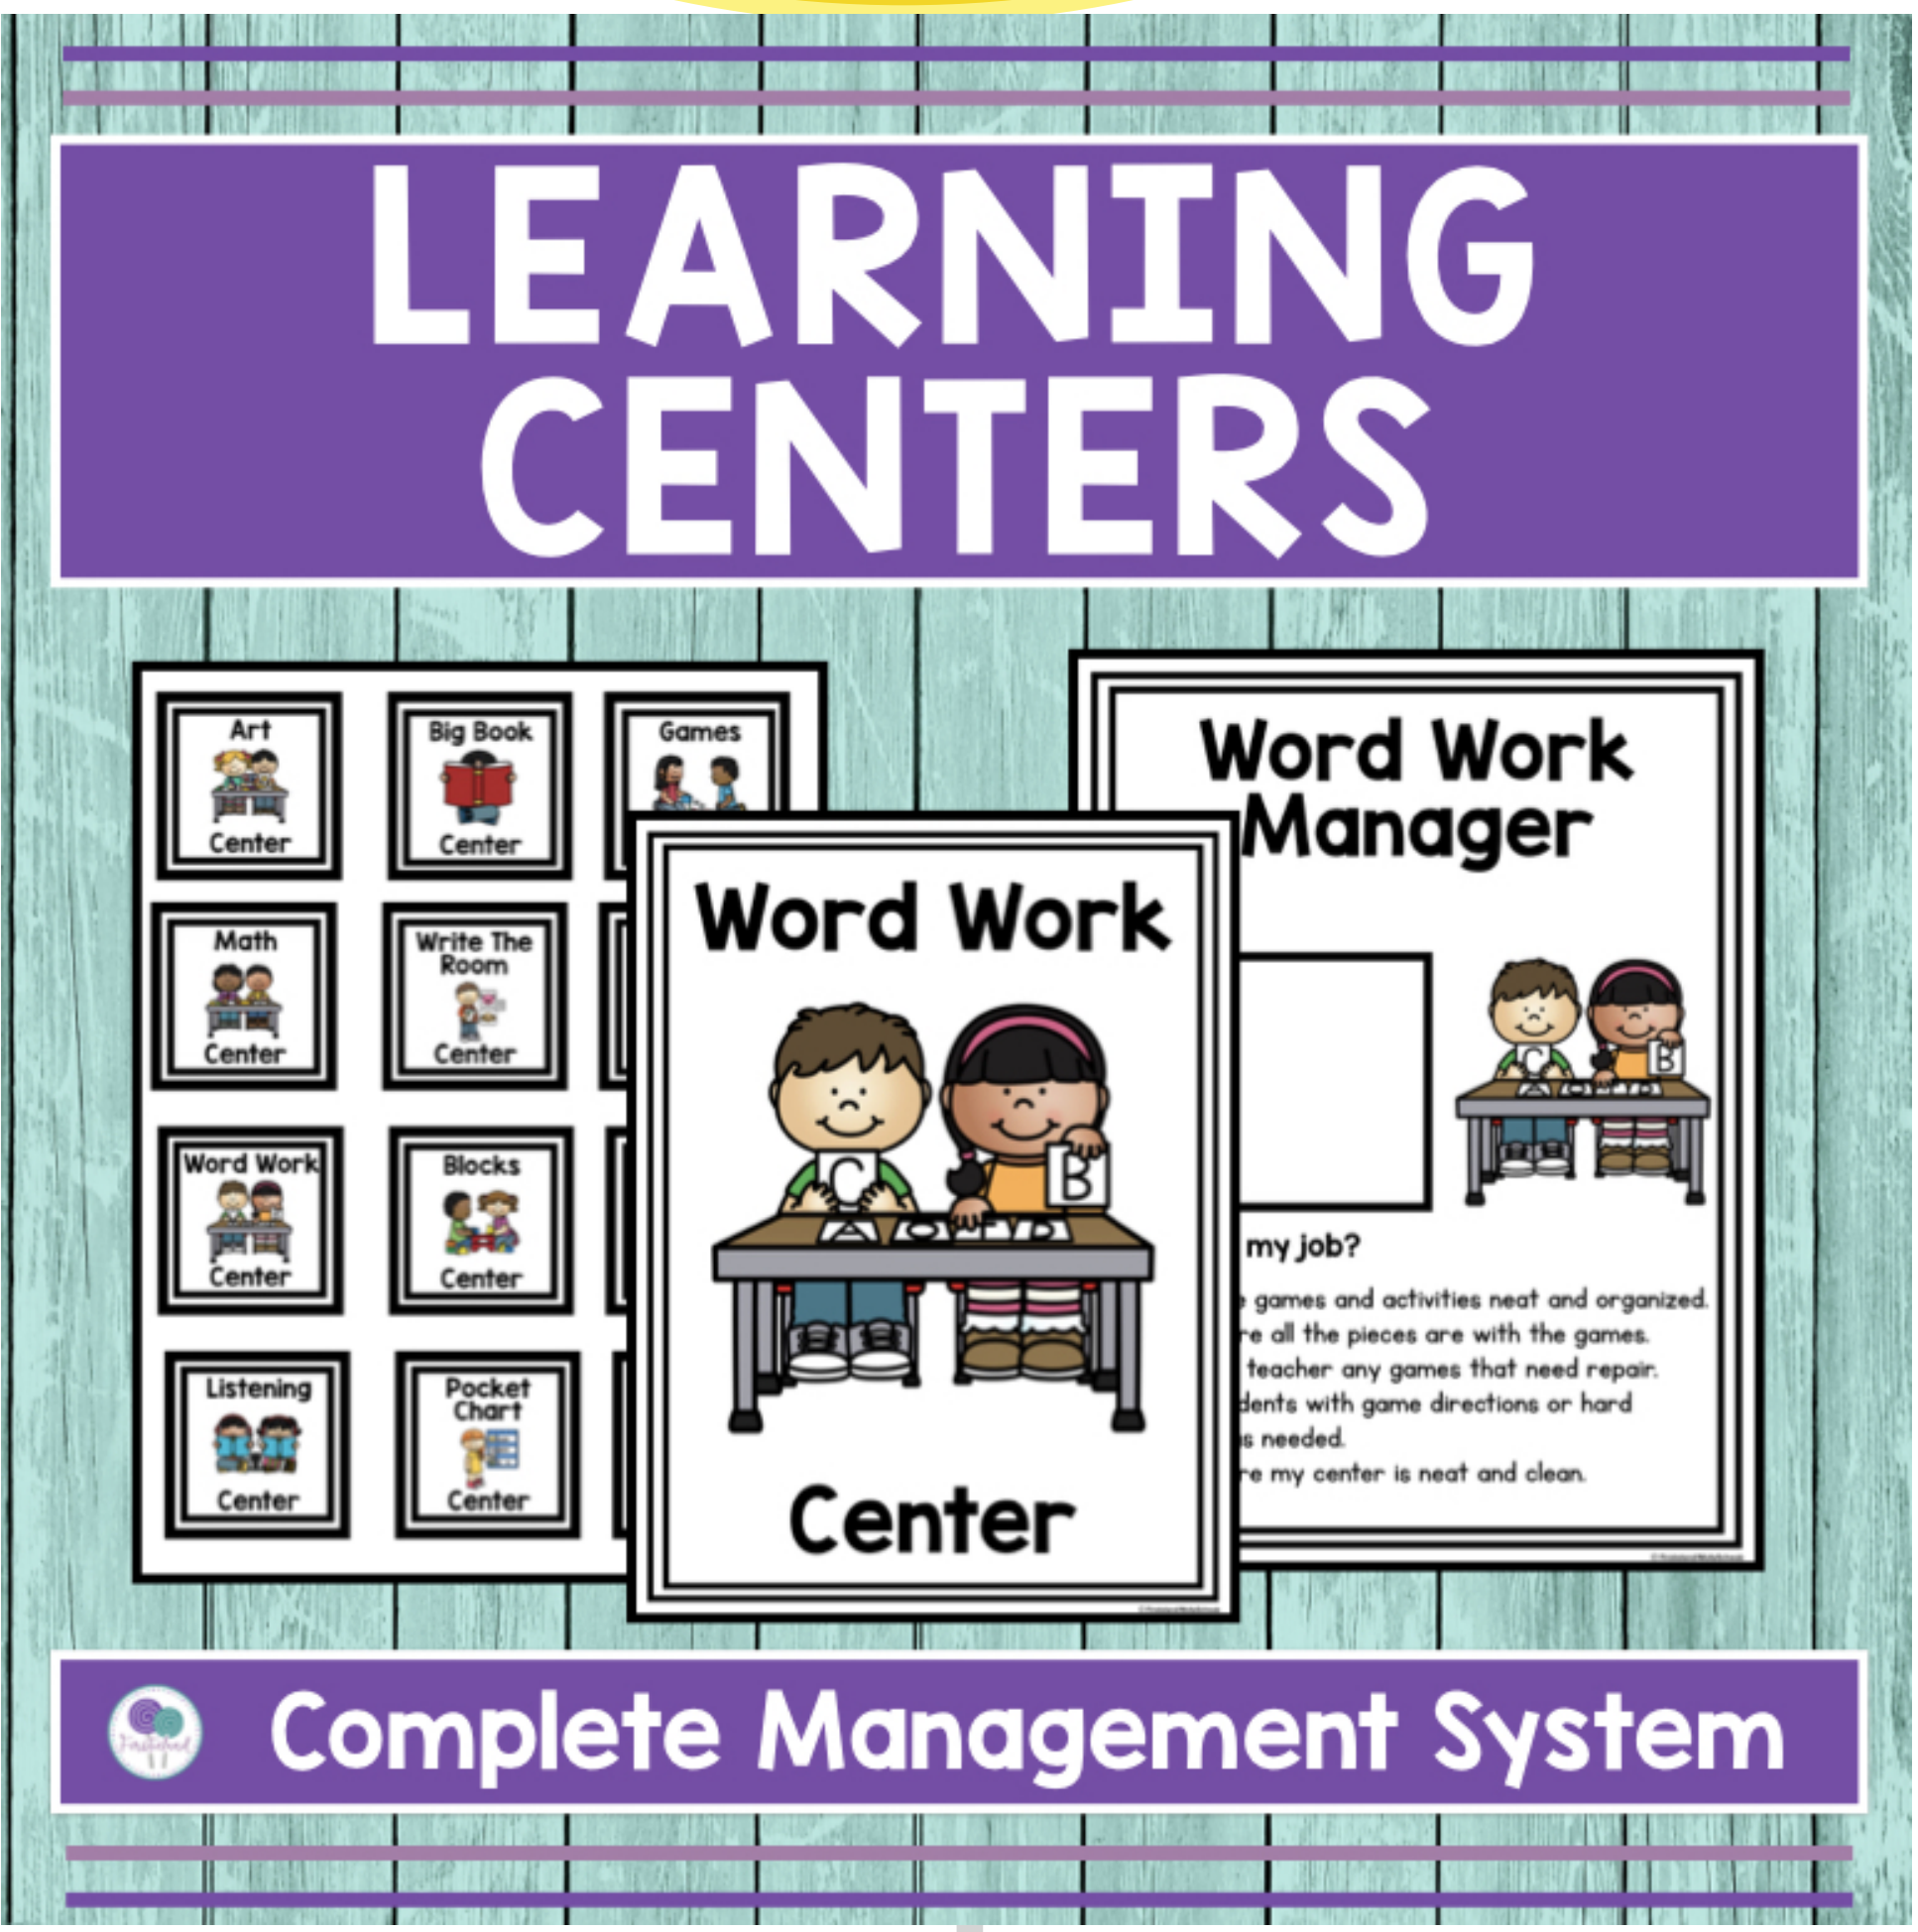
LEARNING CENTERS

Art Center

Big Book Center

Games

Math Center

Write The Room Center

Word Work Center

Blocks Center

Listening Center

Pocket Chart Center

Word Work Center

Word Work Manager

C B

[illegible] my job?

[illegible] games and activities neat and organized.
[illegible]re all the pieces are with the games.
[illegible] teacher any games that need repair.
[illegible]dents with game directions or hard
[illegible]s needed.
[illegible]re my center is neat and clean.

Complete Management System